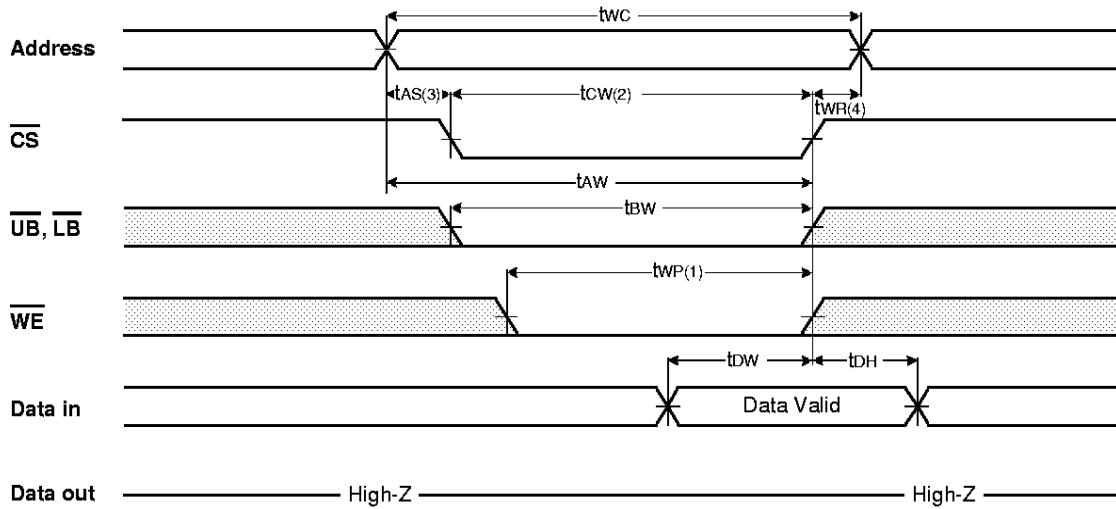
$t_{WC}$

Address

$t_{AS(3)}$ $t_{CW(2)}$ $t_{WR(4)}$

$\overline{CS}$

$t_{AW}$

$\overline{UB}$, $\overline{LB}$

$t_{BW}$

$t_{WP(1)}$

$\overline{WE}$

$t_{DW}$ $t_{DH}$

Data in

Data Valid

Data out

High-Z

High-Z